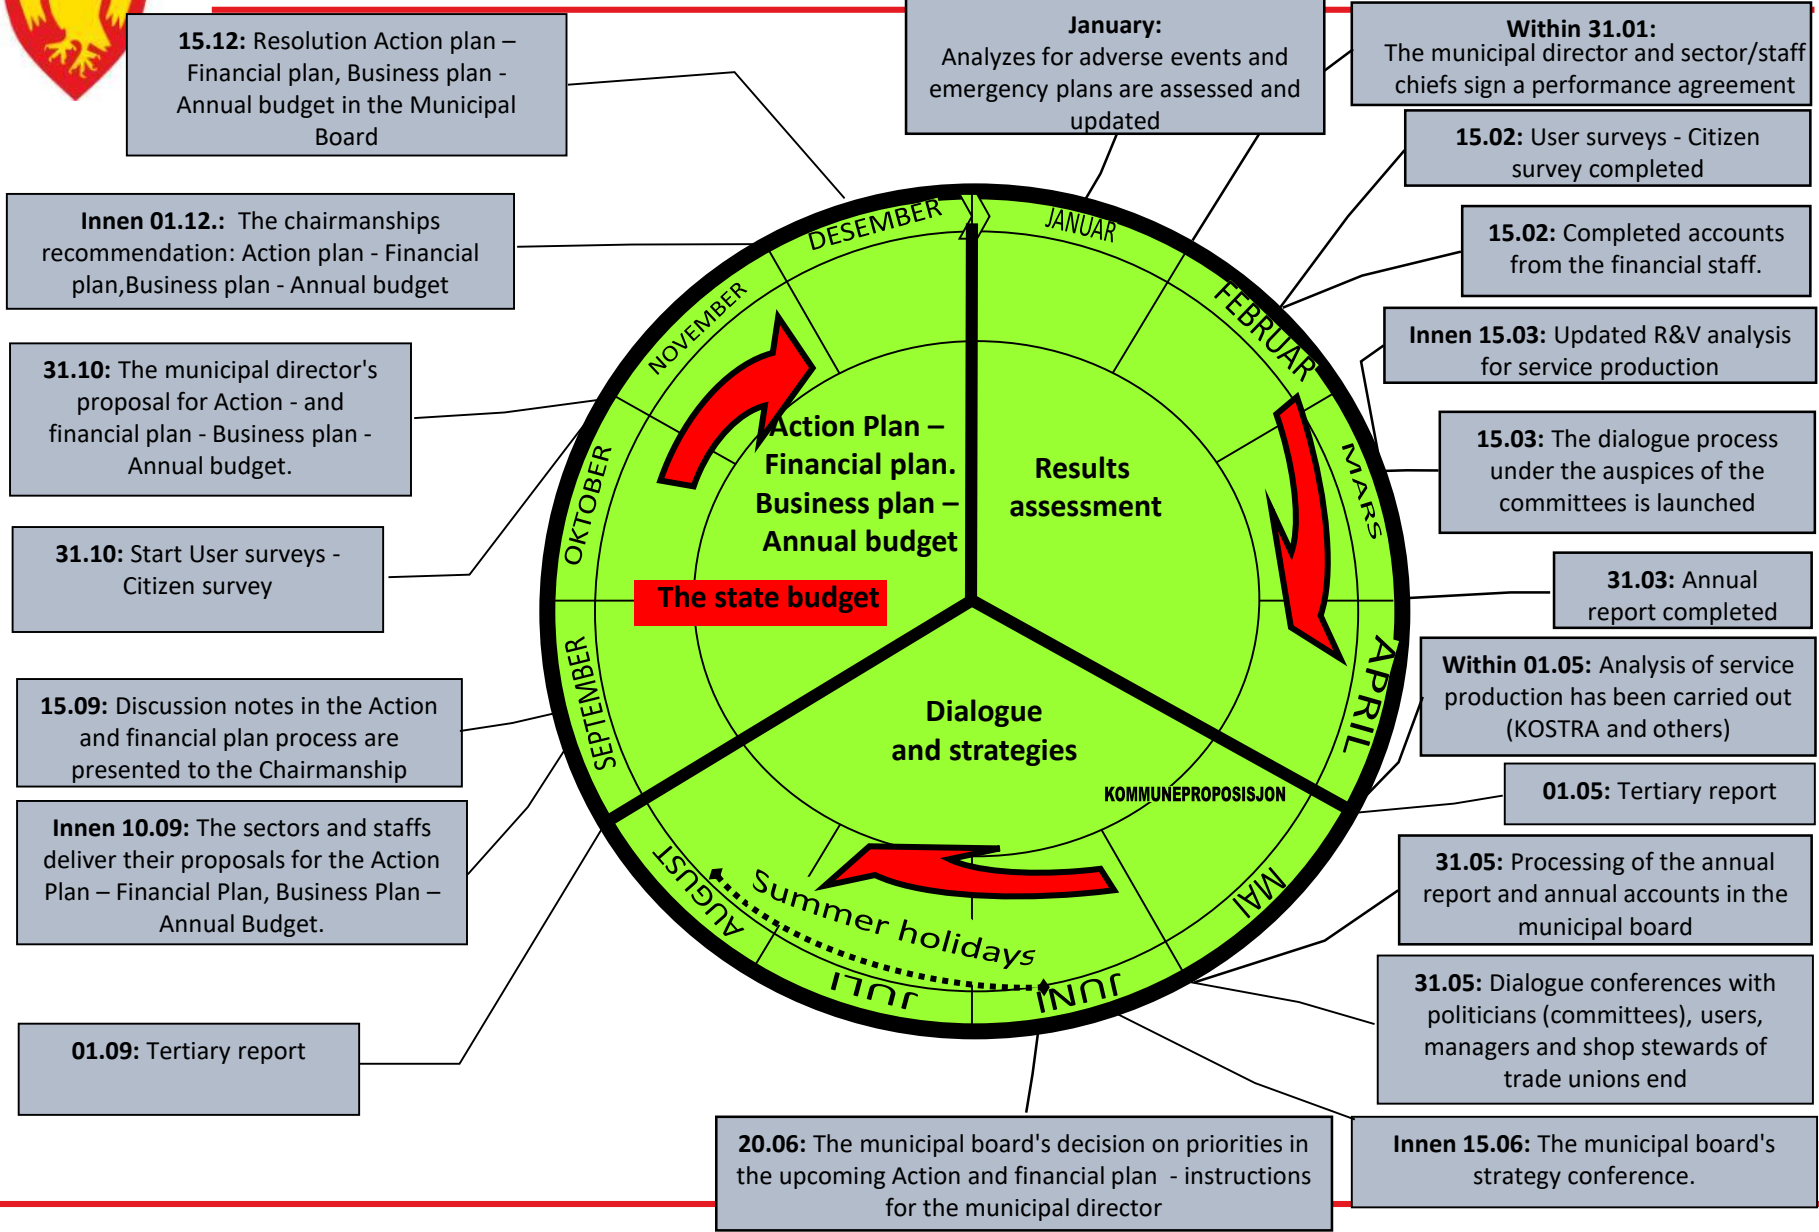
**15.12:** Resolution Action plan – Financial plan, Business plan - Annual budget in the Municipal Board

**January:** Analyzes for adverse events and emergency plans are assessed and updated

**Within 31.01:** The municipal director and sector/staff chiefs sign a performance agreement

**15.02:** User surveys - Citizen survey completed

**Innen 01.12.:** The chairmanships recommendation: Action plan - Financial plan,Business plan - Annual budget

**15.02:** Completed accounts from the financial staff.

**Innen 15.03:** Updated R&V analysis for service production

**31.10:** The municipal director's proposal for Action - and financial plan - Business plan - Annual budget.

**15.03:** The dialogue process under the auspices of the committees is launched

**31.10:** Start User surveys - Citizen survey

**31.03:** Annual report completed

**Within 01.05:** Analysis of service production has been carried out (KOSTRA and others)

**15.09:** Discussion notes in the Action and financial plan process are presented to the Chairmanship

**01.05:** Tertiary report

**Innen 10.09:** The sectors and staffs deliver their proposals for the Action Plan – Financial Plan, Business Plan – Annual Budget.

**31.05:** Processing of the annual report and annual accounts in the municipal board

**31.05:** Dialogue conferences with politicians (committees), users, managers and shop stewards of trade unions end

**01.09:** Tertiary report

**20.06:** The municipal board's decision on priorities in the upcoming Action and financial plan - instructions for the municipal director

**Innen 15.06:** The municipal board's strategy conference.

DESEMBER
JANUAR
FEBRUAR
MARS
APRIL
MAI
JUNI
JULI
AUGUST
SEPTEMBER
OKTOBER
NOVEMBER

Action Plan – Financial plan. Business plan – Annual budget

Results assessment

The state budget

Dialogue and strategies

KOMMUNEPROPOSISJON

Summer holidays